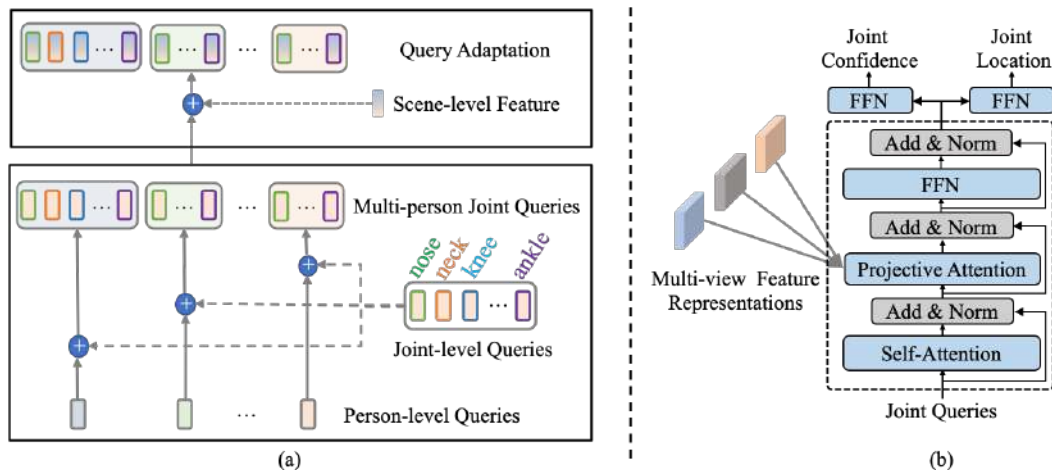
··· ··· ···

Query Adaptation

Scene-level Feature

··· ··· ···

Multi-person Joint Queries

nose neck knee ankle

···

Joint-level Queries

···

Person-level Queries

(a)

Joint Confidence

Joint Location

FFN

FFN

Add & Norm

FFN

Add & Norm

Projective Attention

Add & Norm

Self-Attention

Multi-view Feature Representations

Joint Queries

(b)